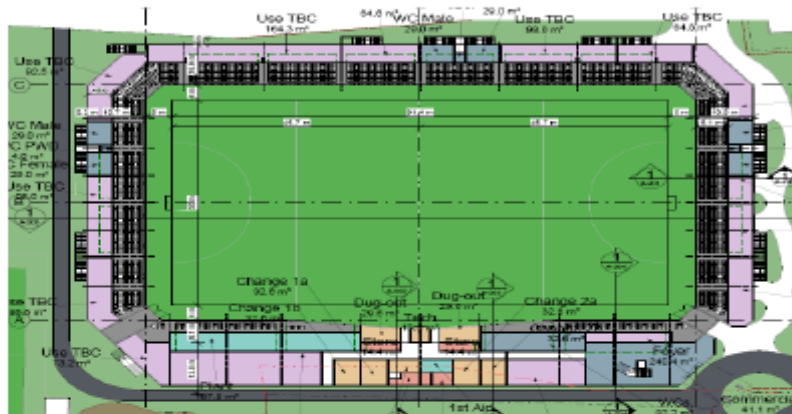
Use TBC
164.3 m²
64.6 m²
WC Male
29.0 m²
29.0 m²
Use TBC
99.0 m²
Use TBC
64.0 m²
Use TBC
92.5 m²
C
WC Male
29.0 m²
WC PWD
4.6 m²
C Female
28.0 m²
Use TBC
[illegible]
1
Change 1a
32.6 m²
Change 1b
Dug-out
29.6 m²
Dug-out
29.6 m²
Change 2a
32.2 m²
32.6 m²
Use TBC
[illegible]
A
Use TBC
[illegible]
Foyer
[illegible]
1st Aid
WCs
Commercial
41.1 m²